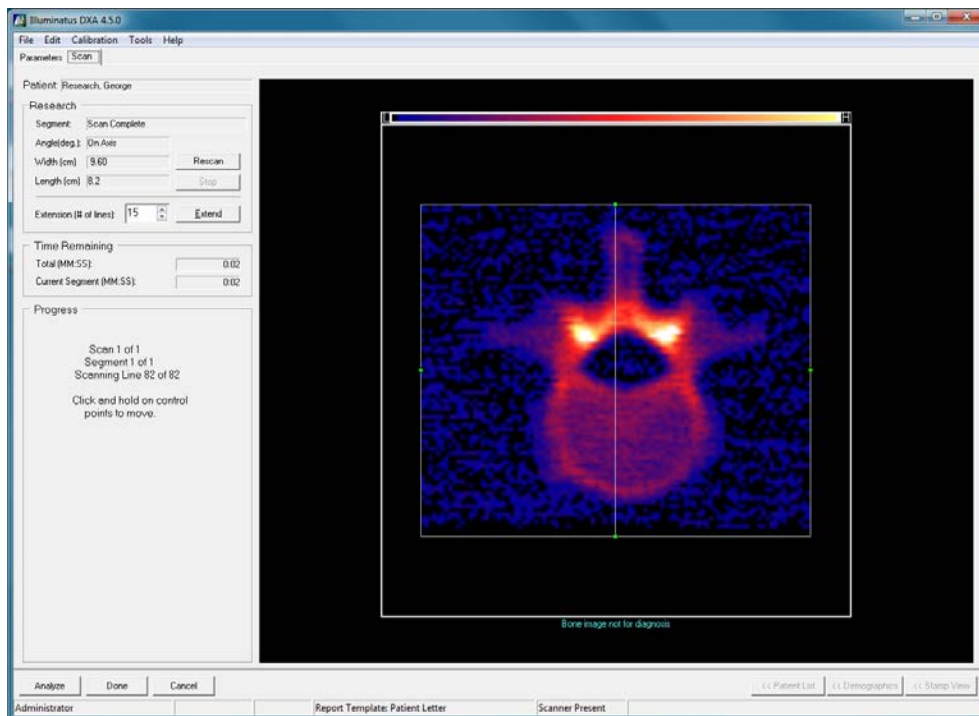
Illuminatus DXA 4.5.0

File Edit Calibration Tools Help

Parameters: Scan

Patient: Research, George

Research

Segment: Scan Complete

Angle(deg.): On Axis

Width (cm) 9.60

Rescan

Length (cm) 8.2

Stop

Extension (# of lines): 15

Extend

Time Remaining

Total (MM:SS): 0:02

Current Segment (MM:SS): 0:02

Progress

Scan 1 of 1
Segment 1 of 1
Scanning Line 82 of 82

Click and hold on control points to move.

Bone image not for diagnosis

Analyze

Done

Cancel

<< Patient List

<< Demographics

<< Stamp View

Administrator

Report Template: Patient Letter

Scanner Present